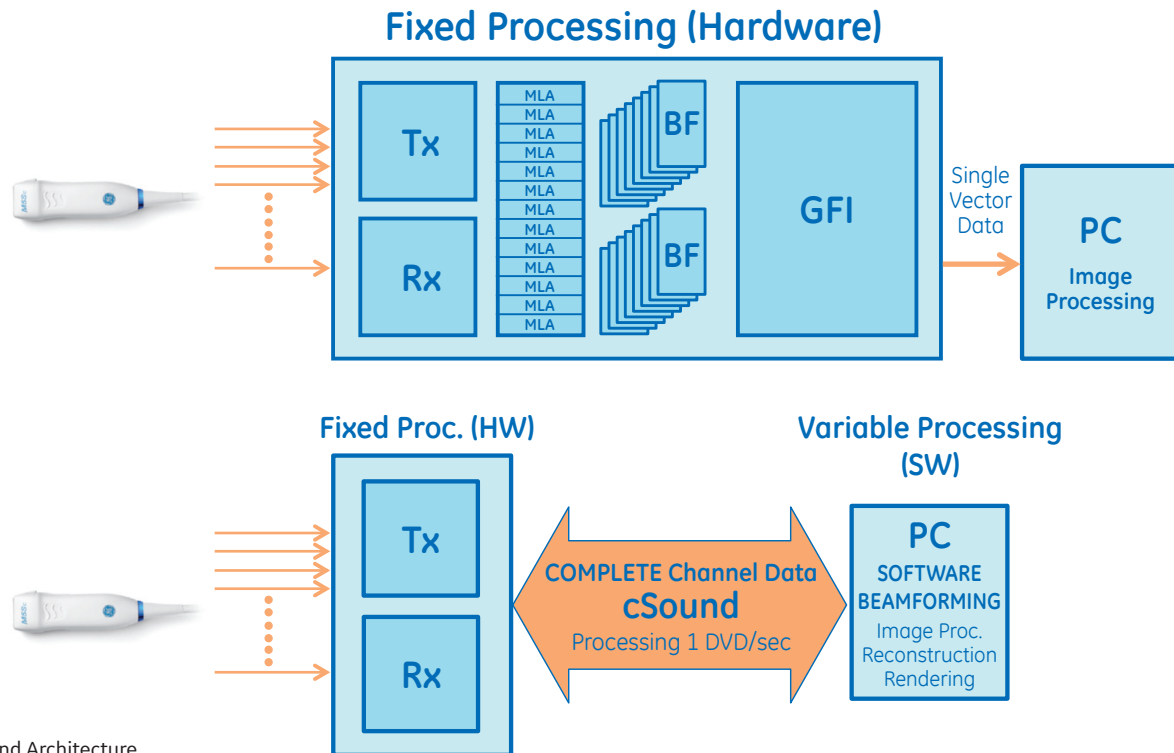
Fixed Processing (Hardware)

Tx

Rx

MLA
MLA
MLA
MLA
MLA
MLA
MLA
MLA
MLA
MLA
MLA
MLA
MLA

BF

BF

GFI

Single Vector Data

PC
Image Processing

Fixed Proc. (HW)

Tx

Rx

COMPLETE Channel Data
cSound
Processing 1 DVD/sec

Variable Processing (SW)

PC
SOFTWARE BEAMFORMING
Image Proc.
Reconstruction
Rendering

nd Architecture